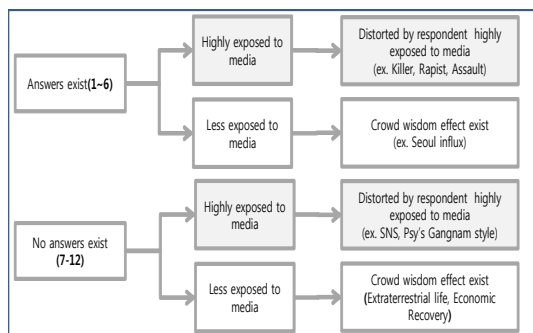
Answers exist(1~6)

Highly exposed to media

Distorted by respondent highly exposed to media (ex. Killer, Rapist, Assault)

Less exposed to media

Crowd wisdom effect exist (ex. Seoul influx)

No answers exist (7-12)

Highly exposed to media

Distorted by respondent highly exposed to media (ex. SNS, Psy's Gangnam style)

Less exposed to media

Crowd wisdom effect exist (Extraterrestrial life, Economic Recovery)